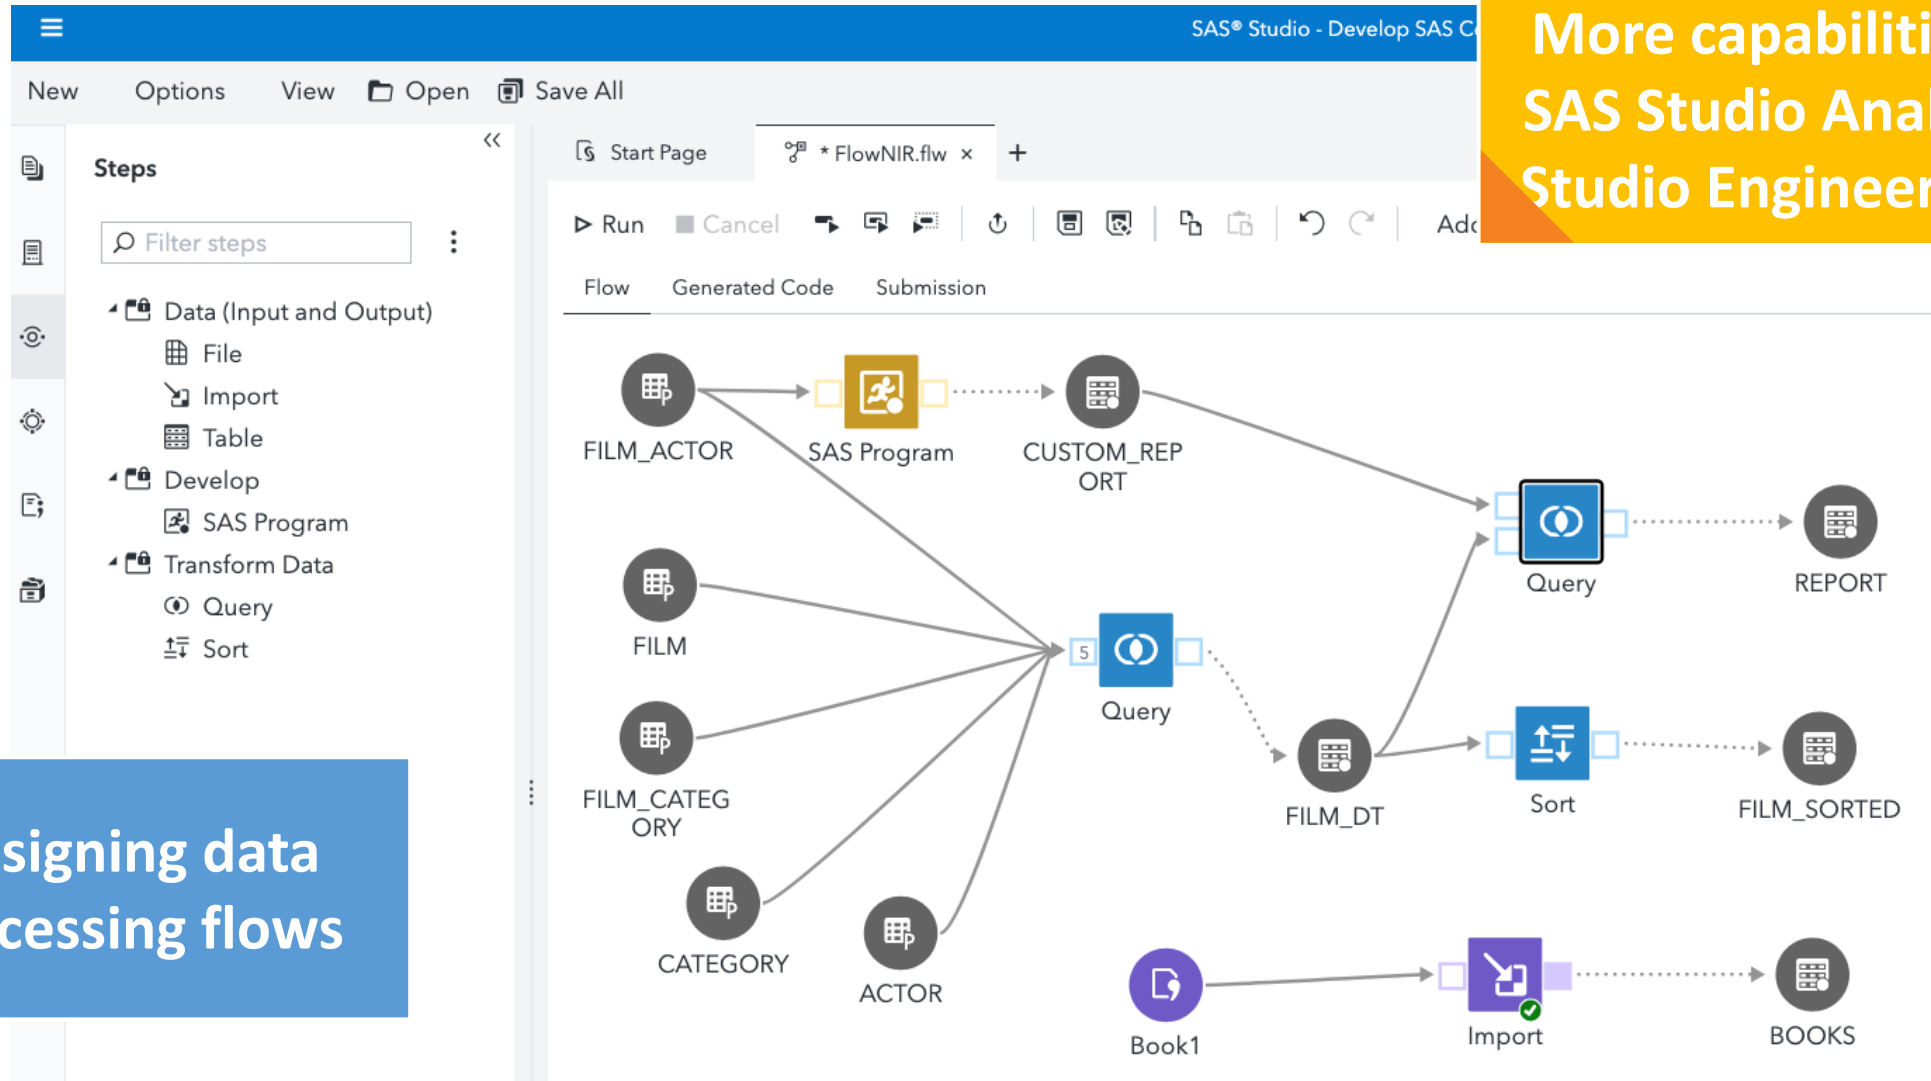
SAS® Studio - Develop SAS C

More capabiliti
SAS Studio Anal
Studio Engineer

New Options View Open Save All

Steps

Filter steps

Data (Input and Output)
File
Import
Table
Develop
SAS Program
Transform Data
Query
Sort

Start Page * FlowNIR.flw × +

Run Cancel Add

Flow Generated Code Submission

FILM_ACTOR
SAS Program
CUSTOM_REPORT
Query
REPORT
FILM
5
Query
FILM_CATEGORY
FILM_DT
Sort
FILM_SORTED
CATEGORY
ACTOR
Book1
Import
BOOKS

signing data
cessing flows